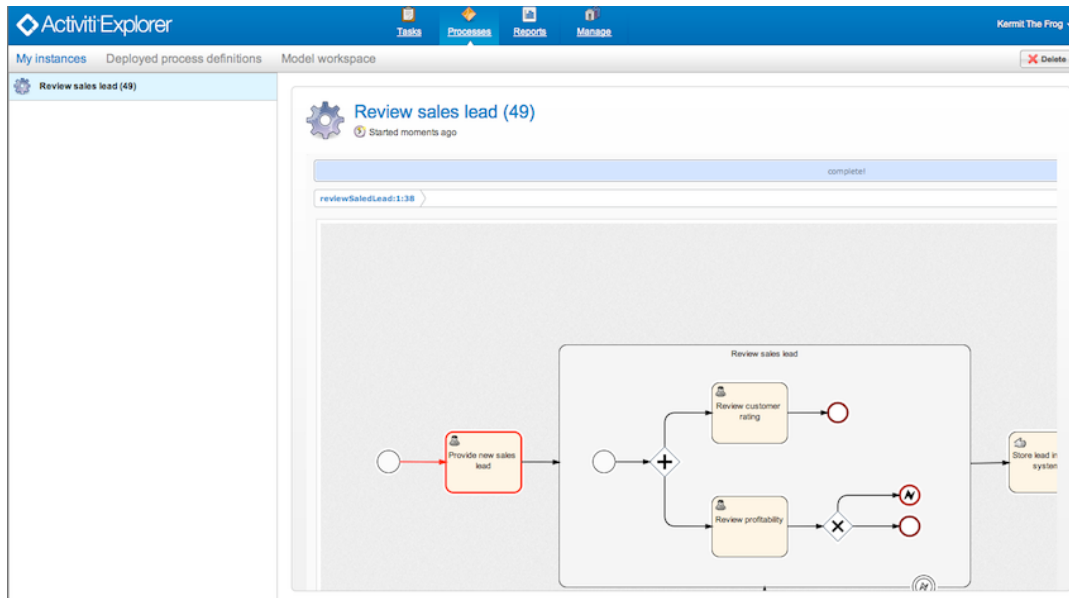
Activiti Explorer

Tasks
Processes
Reports
Manage

Kermit The Frog

My instances
Deployed process definitions
Model workspace

Delete

Review sales lead (49)

Review sales lead (49)

Started moments ago

complete!

reviewSaledLead:1:38

Review sales lead

Review customer rating

Provide new sales lead

Review profitability

Store lead in system